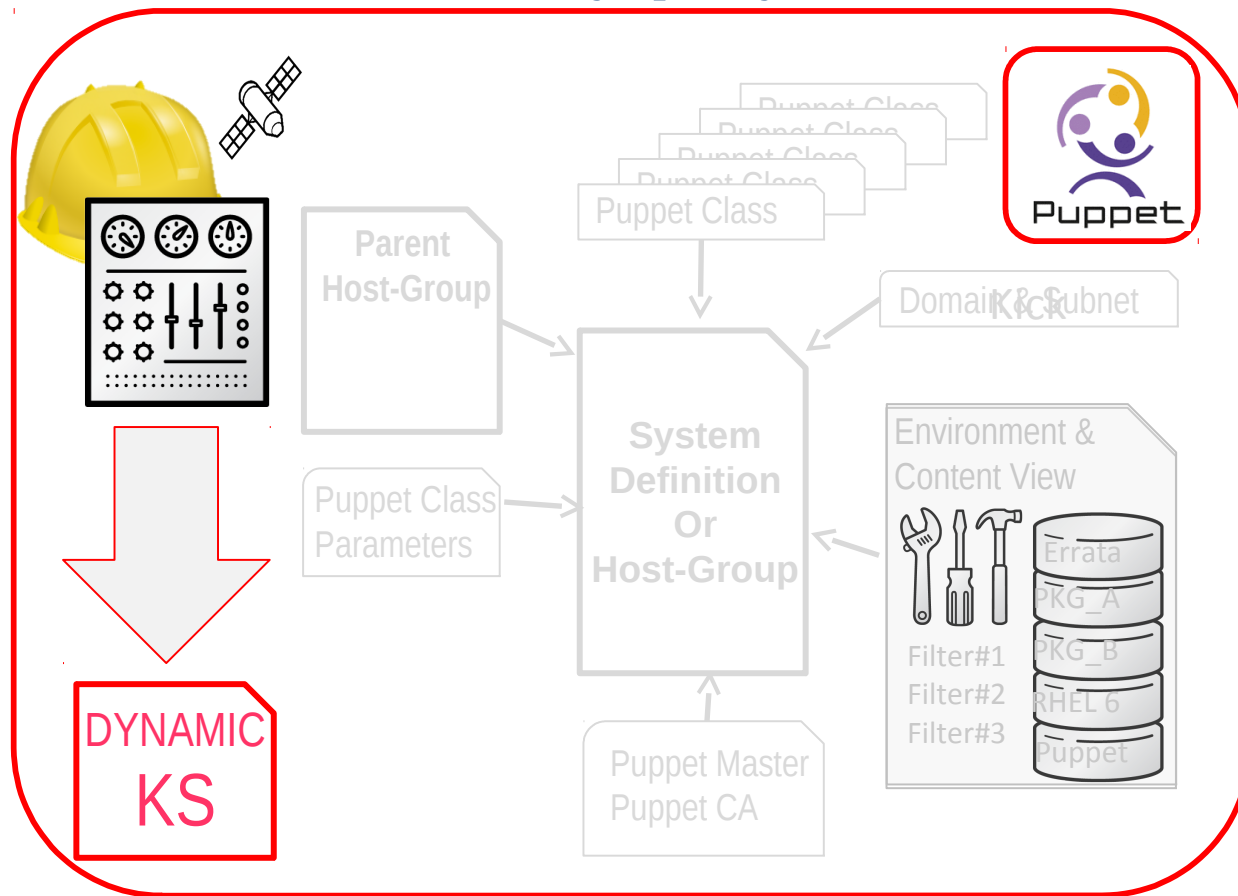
Puppet Class
Puppet Class
Puppet Class
Puppet Class
Puppet Class

Puppet

Parent Host-Group

Domain & Subnet

Kick

Puppet Class Parameters

System Definition Or Host-Group

Environment & Content View

Errata
PKG_A
PKG_B
RHEL 6
Puppet

Filter#1
Filter#2
Filter#3

Puppet Master
Puppet CA

DYNAMIC
KS